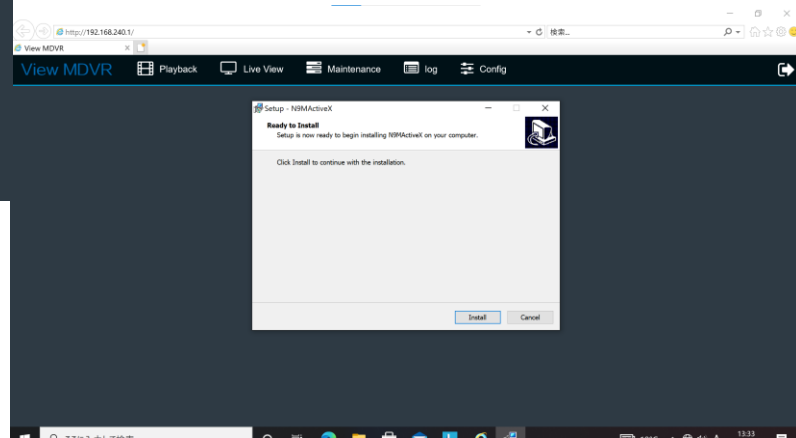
http://192.168.240.1/
検索...
View MDVR
View MDVR
Playback
Live View
Maintenance
log
Config
Setup - N9MActiveX
Ready to Install
Setup is now ready to begin installing N9MActiveX on your computer.
Click Install to continue with the installation.
Install
Cancel
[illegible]
13:33